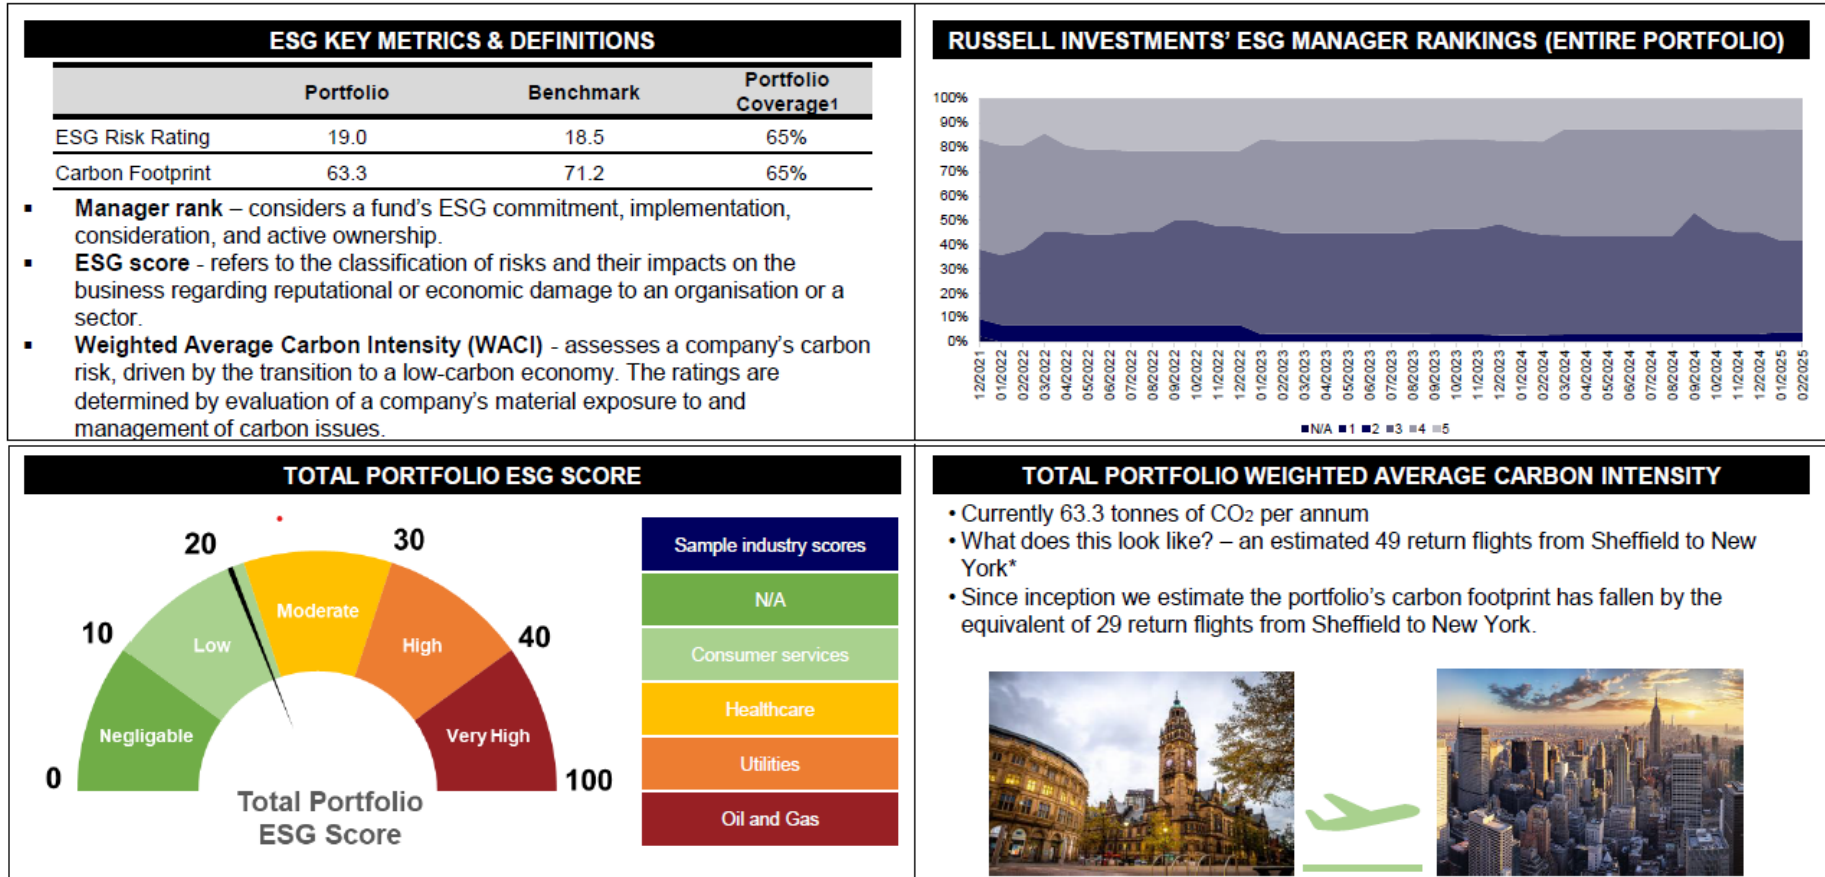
ESG KEY METRICS & DEFINITIONS

| | Portfolio | Benchmark | Portfolio Coverage1 |
|---|---|---|---|
| ESG Risk Rating | 19.0 | 18.5 | 65% |
| Carbon Footprint | 63.3 | 71.2 | 65% |

- **Manager rank** – considers a fund's ESG commitment, implementation, consideration, and active ownership.
- **ESG score** - refers to the classification of risks and their impacts on the business regarding reputational or economic damage to an organisation or a sector.
- **Weighted Average Carbon Intensity (WACI)** - assesses a company's carbon risk, driven by the transition to a low-carbon economy. The ratings are determined by evaluation of a company's material exposure to and management of carbon issues.

RUSSELL INVESTMENTS' ESG MANAGER RANKINGS (ENTIRE PORTFOLIO)

100% 90% 80% 70% 60% 50% 40% 30% 20% 10% 0%

12/2021 01/2022 02/2022 03/2022 04/2022 05/2022 06/2022 07/2022 08/2022 09/2022 10/2022 11/2022 12/2022 01/2023 02/2023 03/2023 04/2023 05/2023 06/2023 07/2023 08/2023 09/2023 10/2023 11/2023 12/2023 01/2024 02/2024 03/2024 04/2024 05/2024 06/2024 07/2024 08/2024 09/2024 10/2024 11/2024 12/2024 01/2025 02/2025

N/A 1 2 3 4 5

TOTAL PORTFOLIO ESG SCORE

0 10 20 30 40 100

Negligable Low Moderate High Very High

Total Portfolio ESG Score

Sample industry scores
N/A
Consumer services
Healthcare
Utilities
Oil and Gas

TOTAL PORTFOLIO WEIGHTED AVERAGE CARBON INTENSITY

• Currently 63.3 tonnes of $CO_2$ per annum
• What does this look like? – an estimated 49 return flights from Sheffield to New York*
• Since inception we estimate the portfolio's carbon footprint has fallen by the equivalent of 29 return flights from Sheffield to New York.